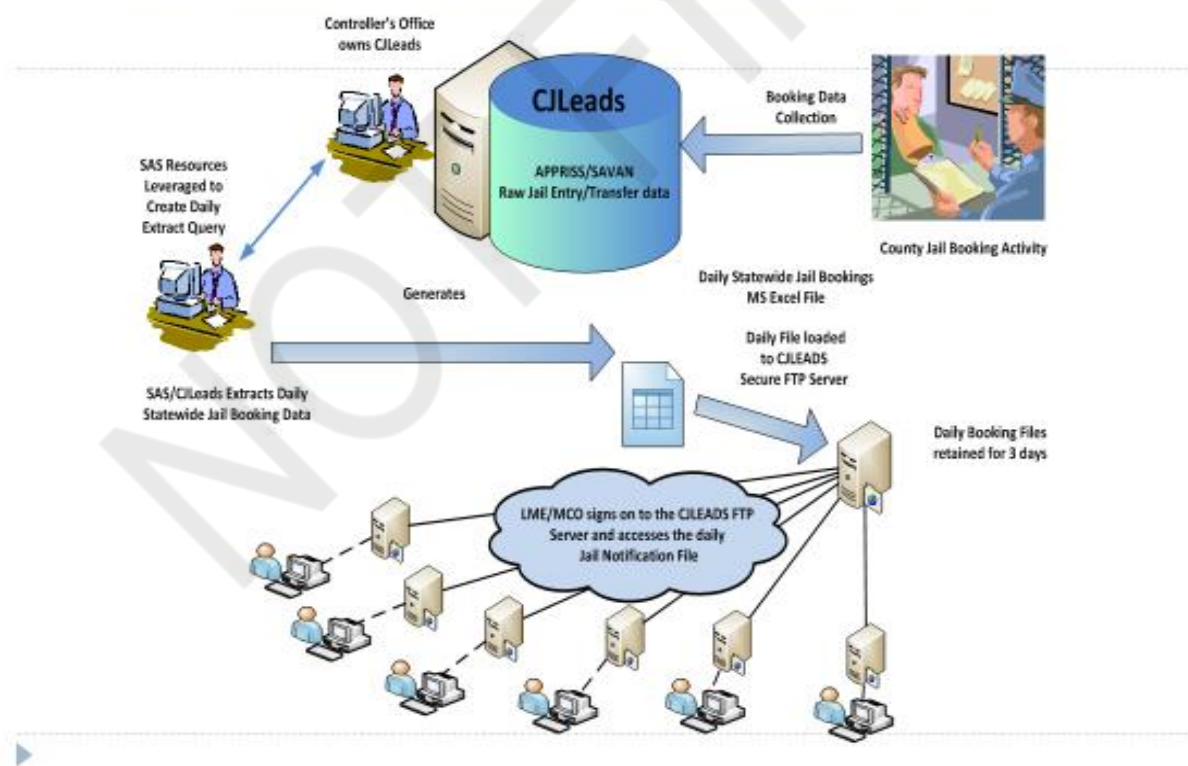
Controller's Office owns CJLeads

CJLeads

APPRISS/SAVAN
Raw Jail Entry/Transfer data

Booking Data Collection

SAS Resources Leveraged to Create Daily Extract Query

County Jail Booking Activity

Generates

Daily Statewide Jail Bookings MS Excel File

Daily File loaded to CJLEADS Secure FTP Server

SAS/CJLeads Extracts Daily Statewide Jail Booking Data

Daily Booking Files retained for 3 days

LME/MCO signs on to the CJLEADS FTP Server and accesses the daily Jail Notification File

NOT FINAL